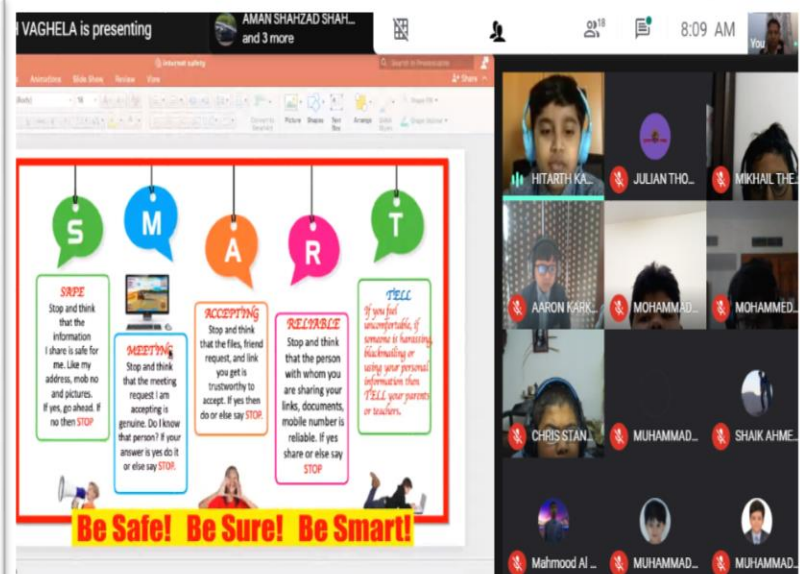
I VAGHELA is presenting

AMAN SHAHZAD SHAH... and 3 more

18

8:09 AM

You

Internet safety

Animations Slide Show Review View

Share

S M A R T

SAFE
Stop and think that the information I share is safe for me. Like my address, mob no and pictures. If yes, go ahead. If no then STOP

MEETING
Stop and think that the meeting request I am accepting is genuine. Do I know that person? If your answer is yes do it or else say STOP.

ACCEPTING
Stop and think that the files, friend request, and link you get is trustworthy to accept. If yes then do or else say STOP.

RELIABLE
Stop and think that the person with whom you are sharing your links, documents, mobile number is reliable. If yes share or else say STOP

TELL
If you feel uncomfortable, if someone is harassing, blackmailing or using your personal information then TELL your parents or teachers.

Be Safe! Be Sure! Be Smart!

HITARTH KA...
JULIAN THO...
MIKHAIL THE...
AARON KARK...
MOHAMMAD...
MOHAMMED...
CHRIS STAN...
MUHAMMAD...
SHAIK AHME...
Mahmood Al ...
MUHAMMAD...
MUHAMMAD...